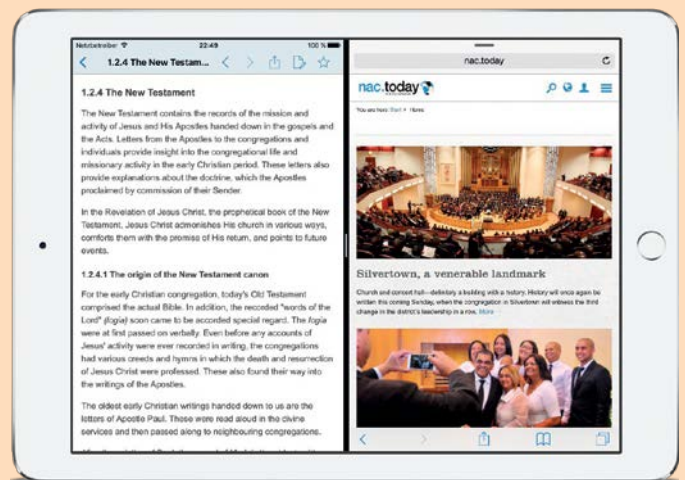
Netzbetreiber 22:49 100 %

1.2.4 The New Testam...

1.2.4 The New Testament

The New Testament contains the records of the mission and activity of Jesus and His Apostles handed down in the gospels and the Acts. Letters from the Apostles to the congregations and individuals provide insight into the congregational life and missionary activity in the early Christian period. These letters also provide explanations about the doctrine, which the Apostles proclaimed by commission of their Sender.

In the Revelation of Jesus Christ, the prophetical book of the New Testament, Jesus Christ admonishes His church in various ways, comforts them with the promise of His return, and points to future events.

1.2.4.1 The origin of the New Testament canon

For the early Christian congregation, today's Old Testament comprised the actual Bible. In addition, the recorded "words of the Lord" (logia) soon came to be accorded special regard. The logia were at first passed on verbally. Even before any accounts of Jesus' activity were ever recorded in writing, the congregations had various creeds and hymns in which the death and resurrection of Jesus Christ were professed. These also found their way into the writings of the Apostles.

The oldest early Christian writings handed down to us are the letters of Apostle Paul. Those were read aloud in the divine services and then passed along to neighbouring congregations.

nac.today

nac.today

You are here: Start > News

Silvertown, a venerable landmark

Church and concert hall—definitely a building with a history. History will once again be written this coming Sunday, when the congregation in Silvertown will witness the third change in the district's leadership in a row. More